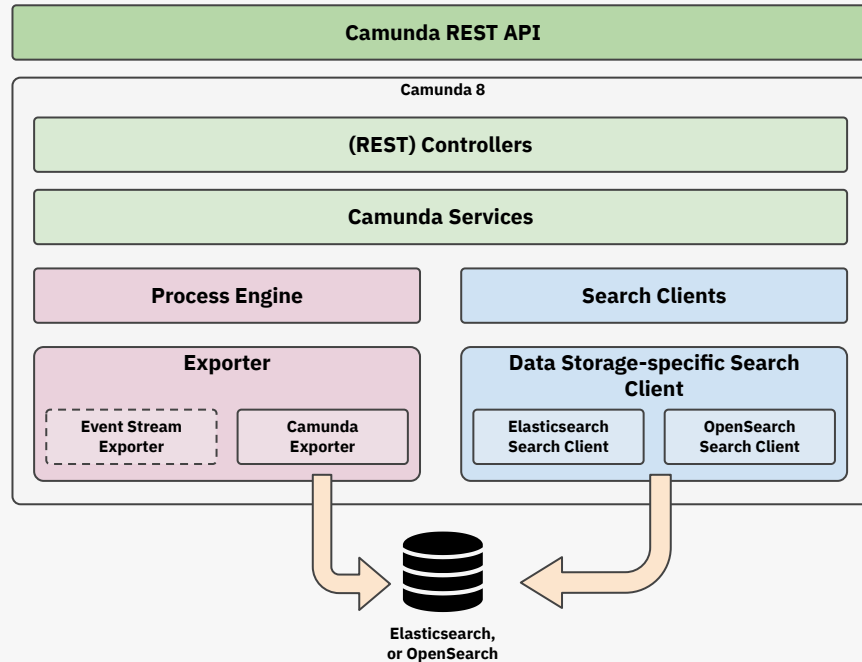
Camunda REST API

Camunda 8

(REST) Controllers

Camunda Services

Process Engine

Search Clients

Exporter

Event Stream Exporter

Camunda Exporter

Data Storage-specific Search Client

Elasticsearch Search Client

OpenSearch Search Client

Elasticsearch, or OpenSearch